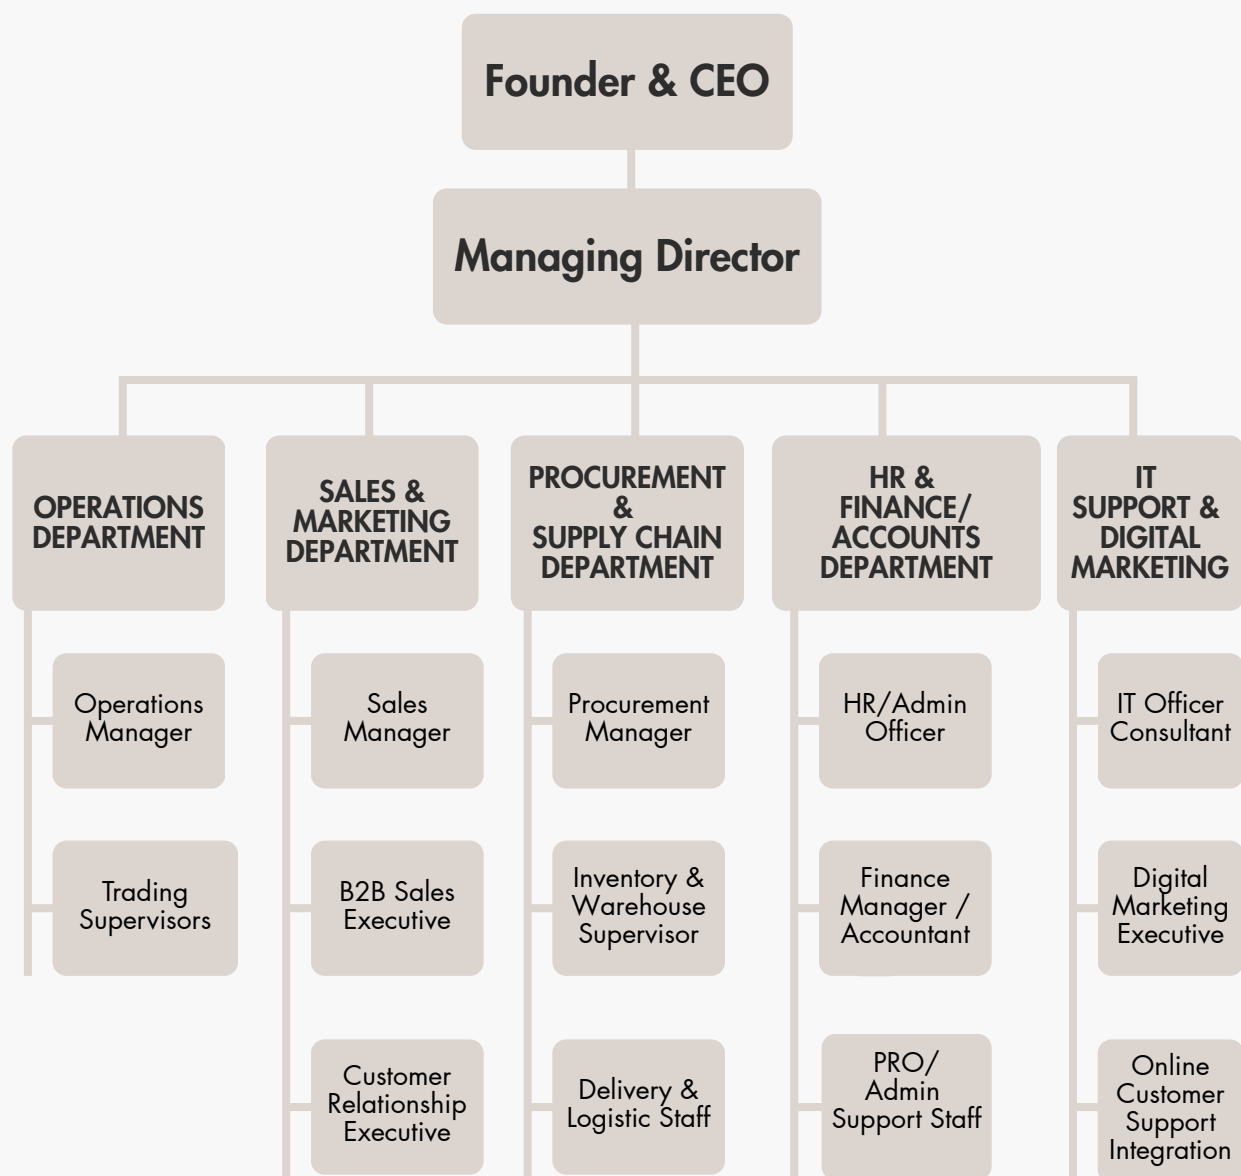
Founder & CEO

Managing Director

OPERATIONS DEPARTMENT

Operations Manager

Trading Supervisors

SALES & MARKETING DEPARTMENT

Sales Manager

B2B Sales Executive

Customer Relationship Executive

PROCUREMENT & SUPPLY CHAIN DEPARTMENT

Procurement Manager

Inventory & Warehouse Supervisor

Delivery & Logistic Staff

HR & FINANCE/ ACCOUNTS DEPARTMENT

HR/Admin Officer

Finance Manager / Accountant

PRO/ Admin Support Staff

IT SUPPORT & DIGITAL MARKETING

IT Officer Consultant

Digital Marketing Executive

Online Customer Support Integration